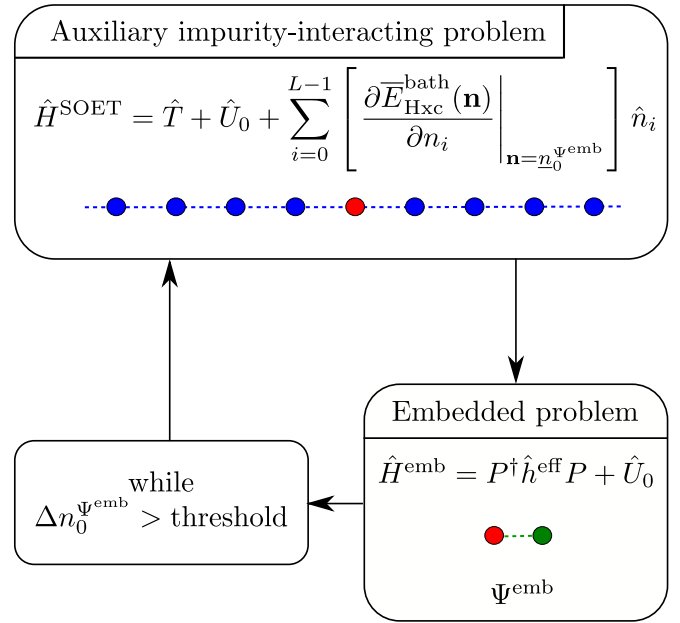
Auxiliary impurity-interacting problem

$\hat{H}^{\text{SOET}} = \hat{T} + \hat{U}_0 + \sum_{i=0}^{L-1} \left[ \left. \frac{\partial \overline{E}_{\text{Hxc}}^{\text{bath}}(\mathbf{n})}{\partial n_i} \right|_{\mathbf{n}=\underline{n}_0^{\Psi^{\text{emb}}}} \right] \hat{n}_i$

Embedded problem

$\hat{H}^{\text{emb}} = P^{\dagger} \hat{h}^{\text{eff}} P + \hat{U}_0$

$\Psi^{\text{emb}}$

while
$\Delta n_0^{\Psi^{\text{emb}}} >$ threshold